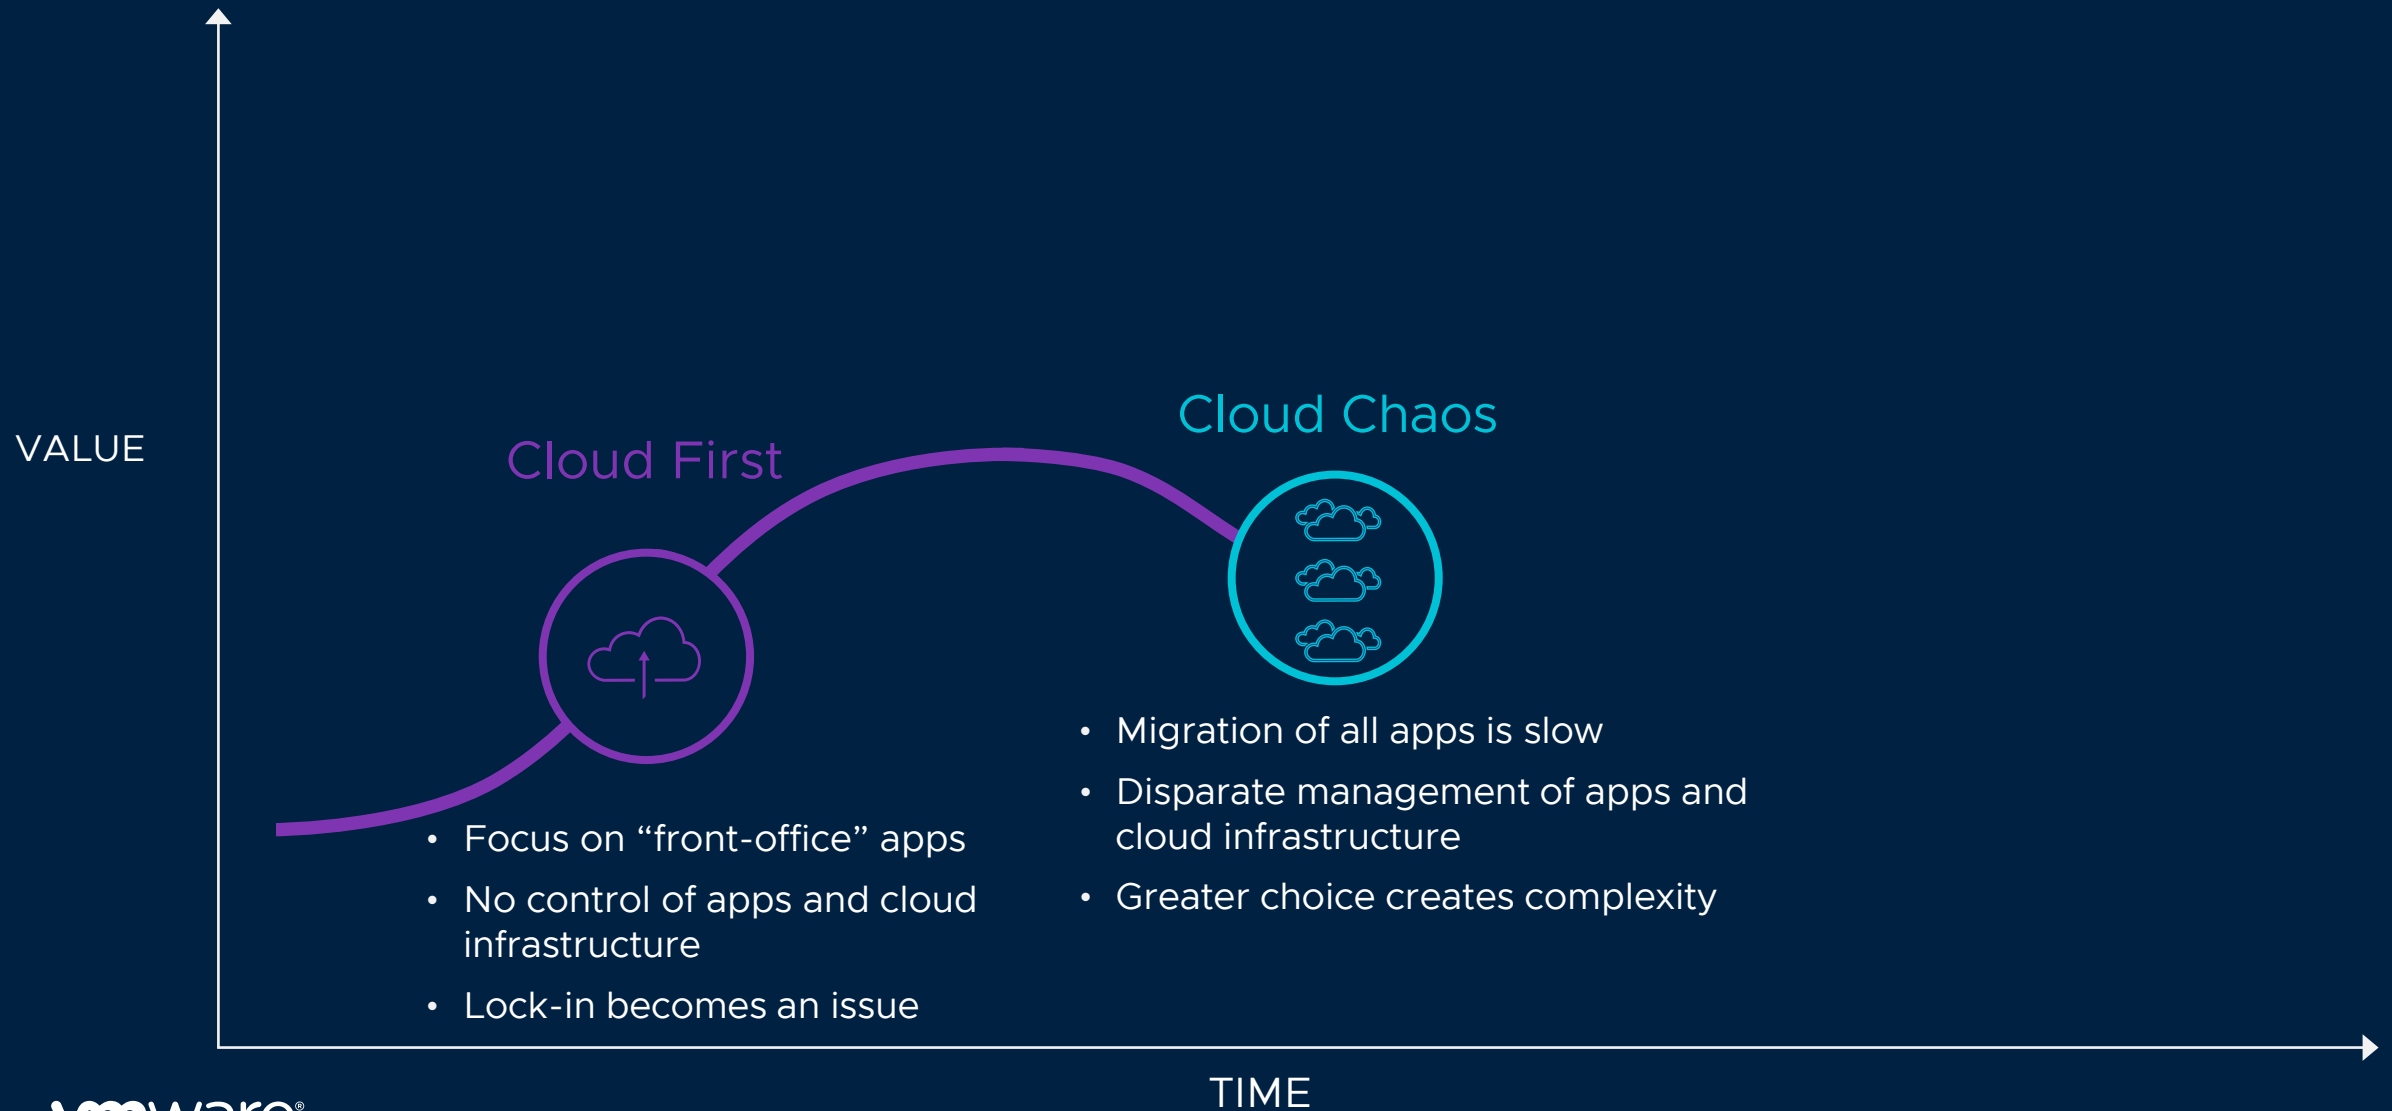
VALUE

Cloud First

Cloud Chaos

• Focus on “front-office” apps
• No control of apps and cloud infrastructure
• Lock-in becomes an issue

• Migration of all apps is slow
• Disparate management of apps and cloud infrastructure
• Greater choice creates complexity

TIME

vmware®